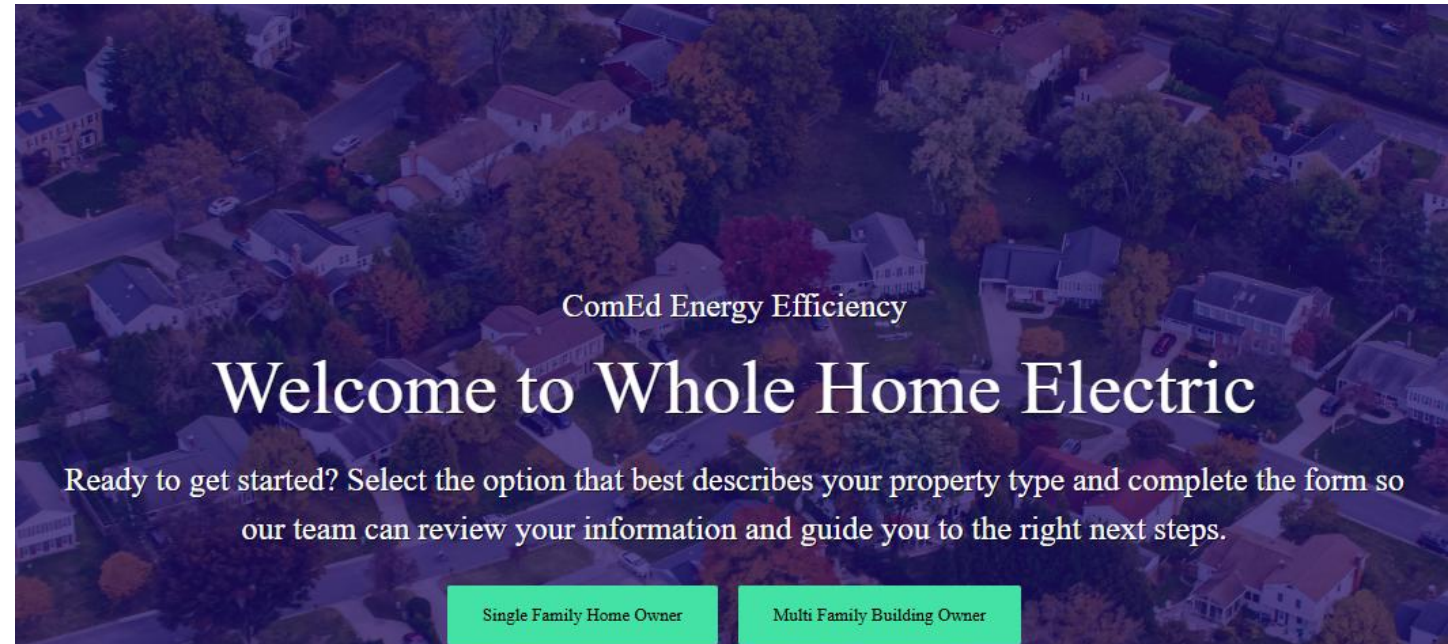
ComEd Energy Efficiency

Welcome to Whole Home Electric

Ready to get started? Select the option that best describes your property type and complete the form so our team can review your information and guide you to the right next steps.

Single Family Home Owner

Multi Family Building Owner